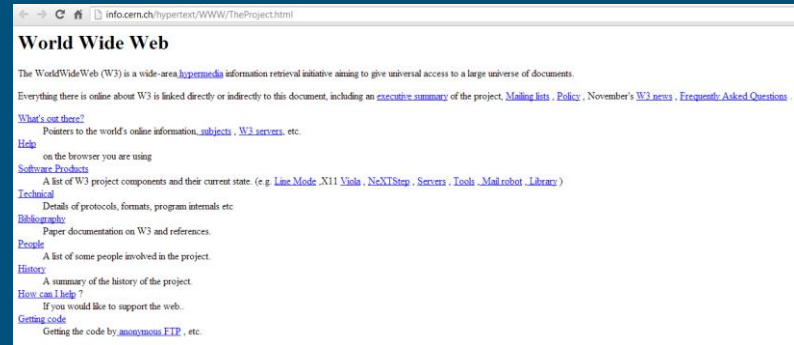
info.cern.ch/hypertext/WWW/TheProject.html

World Wide Web

The WorldWideWeb (W3) is a wide-area hypermedia information retrieval initiative aiming to give universal access to a large universe of documents.

Everything there is online about W3 is linked directly or indirectly to this document, including an executive summary of the project, Mailing lists , Policy , November's W3 news , Frequently Asked Questions .

What's out there?
Pointers to the world's online information, subjects , W3 servers, etc.
Help
on the browser you are using
Software Products
A list of W3 project components and their current state. (e.g. Line Mode ,X11 Viola , NeXTStep , Servers , Tools , Mail robot , Library )
Technical
Details of protocols, formats, program internals etc
Bibliography
Paper documentation on W3 and references.
People
A list of some people involved in the project.
History
A summary of the history of the project.
How can I help ?
If you would like to support the web..
Getting code
Getting the code by anonymous FTP , etc.